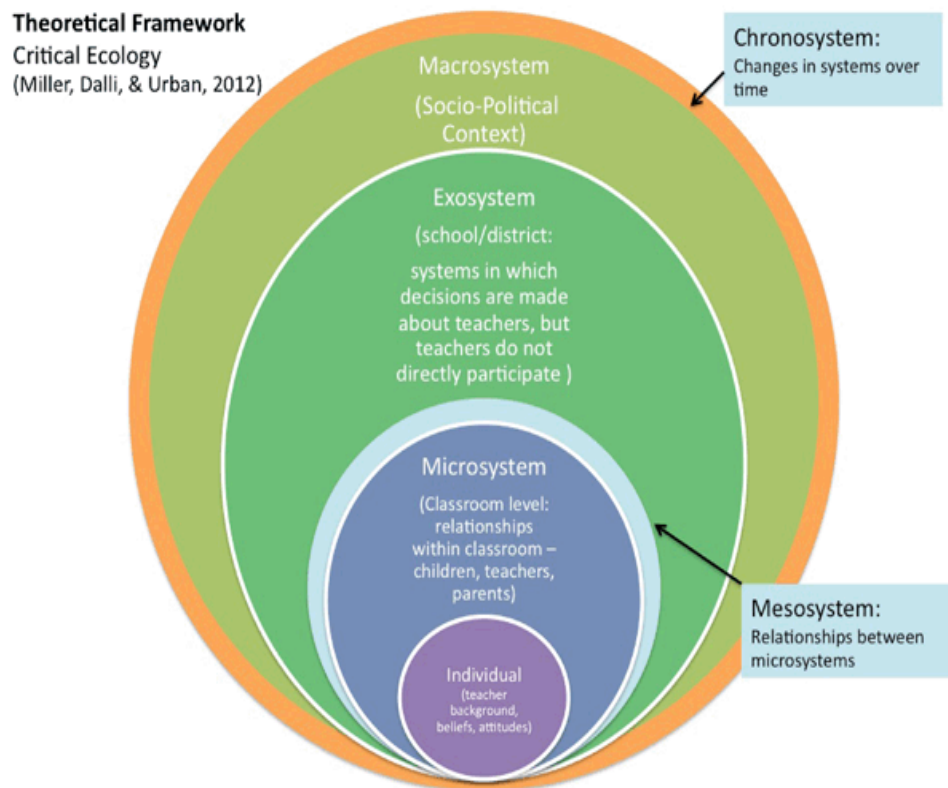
Theoretical Framework
Critical Ecology
(Miller, Dalli, & Urban, 2012)

Chronosystem:
Changes in systems over time

Macrosystem
(Socio-Political Context)

Exosystem
(school/district:
systems in which decisions are made about teachers, but teachers do not directly participate )

Microsystem
(Classroom level: relationships within classroom – children, teachers, parents)

Mesosystem:
Relationships between microsystems

Individual
(teacher background, beliefs, attitudes)